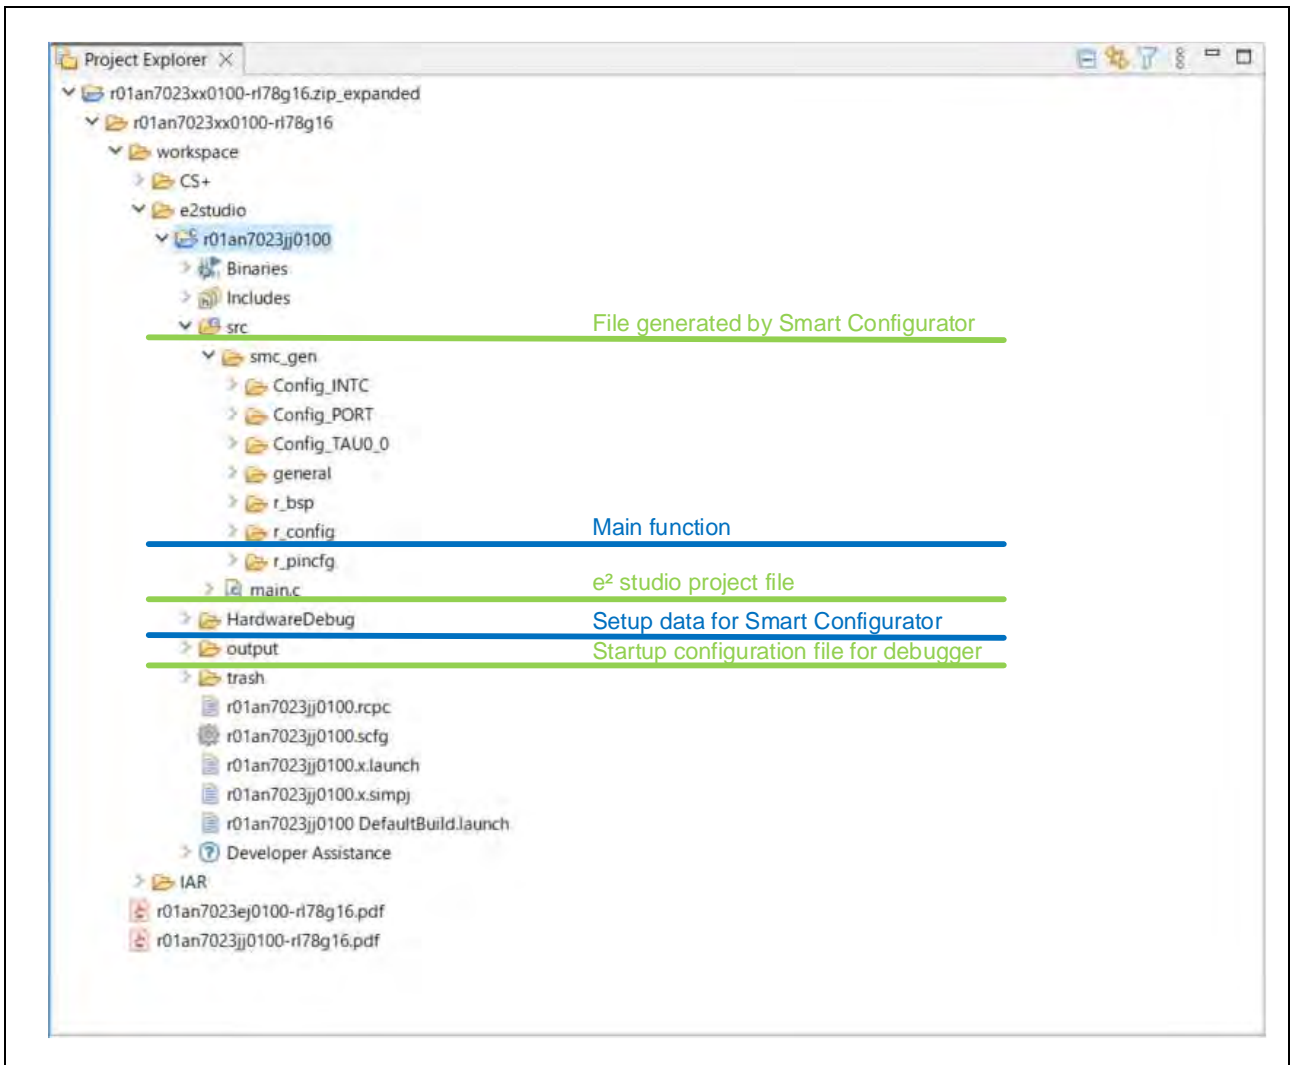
Project Explorer

r01an7023xx0100-rl78g16.zip_expanded
r01an7023xx0100-rl78g16
workspace
CS+
e2studio
r01an7023jj0100
Binaries
Includes
src
File generated by Smart Configurator
smc_gen
Config_INTC
Config_PORT
Config_TAU0_0
general
r_bsp
r_config
Main function
r_pincfg
main.c
e² studio project file
HardwareDebug
Setup data for Smart Configurator
output
Startup configuration file for debugger
trash
r01an7023jj0100.rcpc
r01an7023jj0100.scfg
r01an7023jj0100.x.launch
r01an7023jj0100.x.simpj
r01an7023jj0100 DefaultBuild.launch
Developer Assistance
IAR
r01an7023ej0100-rl78g16.pdf
r01an7023jj0100-rl78g16.pdf